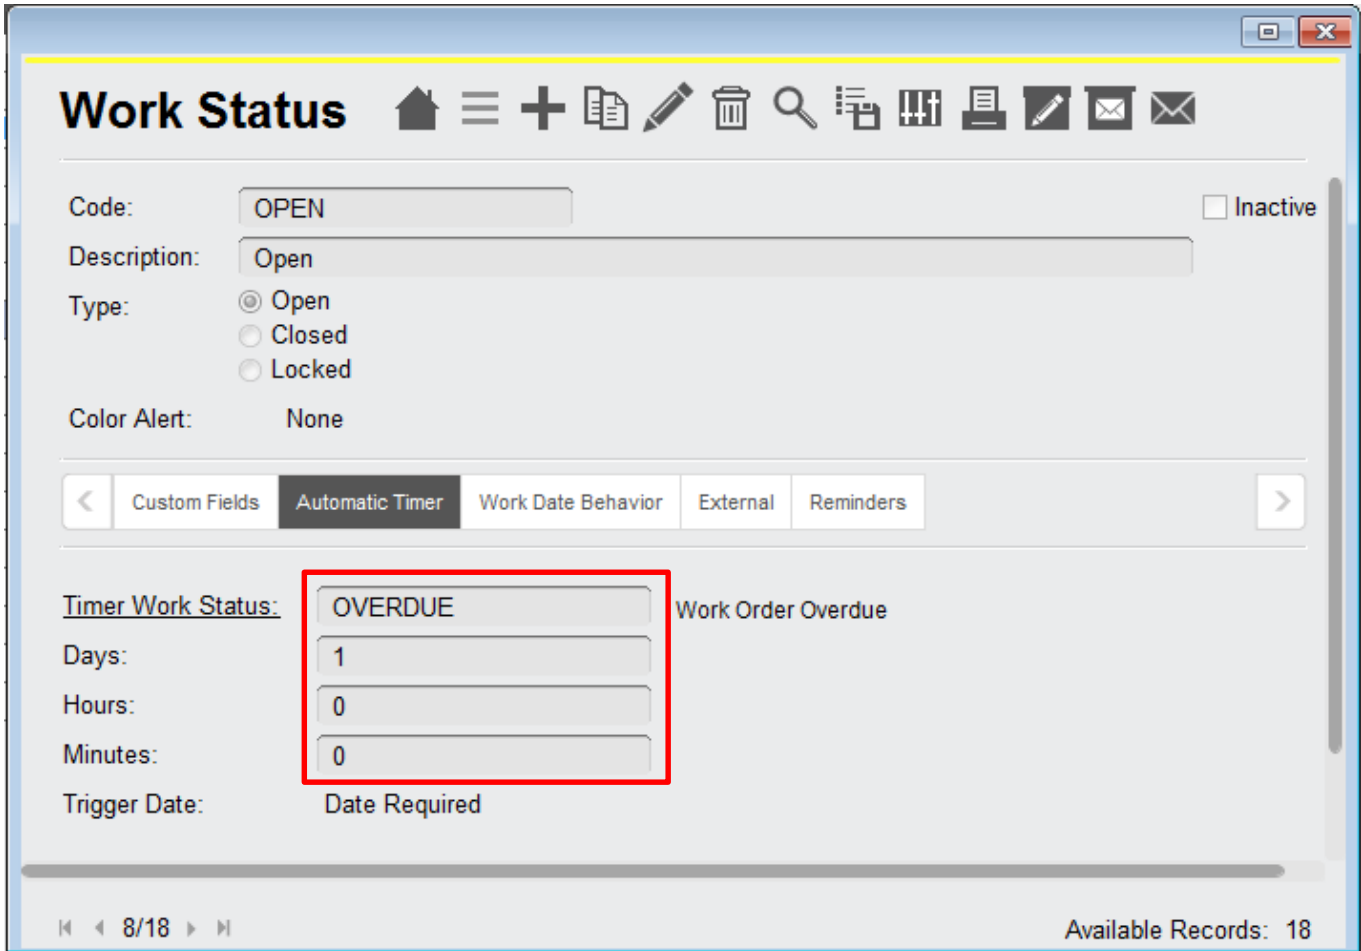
Work Status

Code: OPEN

Inactive

Description: Open

Type: Open
Closed
Locked

Color Alert: None

Custom Fields | Automatic Timer | Work Date Behavior | External | Reminders

Timer Work Status: OVERDUE Work Order Overdue

Days: 1

Hours: 0

Minutes: 0

Trigger Date: Date Required

8/18

Available Records: 18